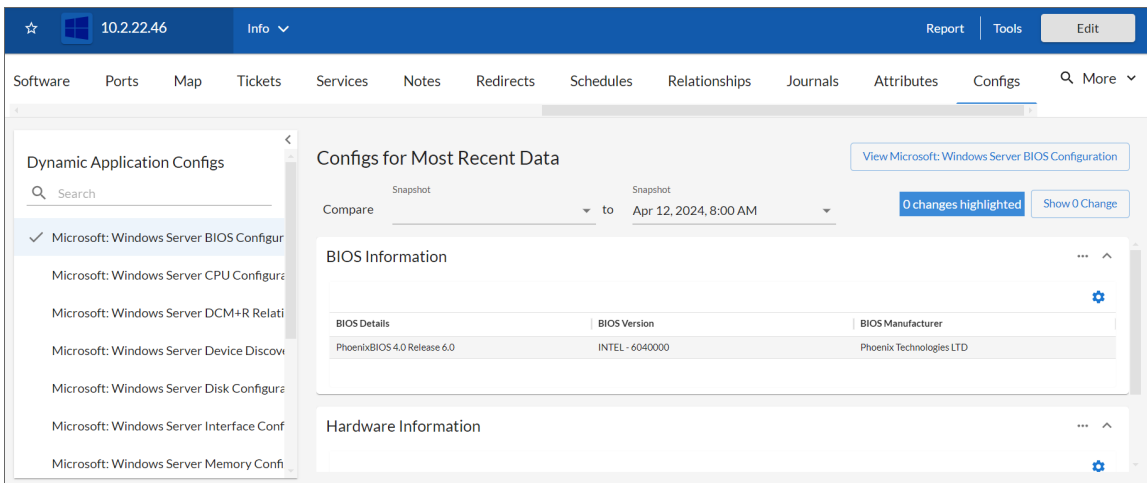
10.2.22.46 Info Report Tools Edit

Software Ports Map Tickets Services Notes Redirects Schedules Relationships Journals Attributes Configs More

Dynamic Application Configs

Search

Microsoft: Windows Server BIOS Configur

Microsoft: Windows Server CPU Configura

Microsoft: Windows Server DCM+R Relati

Microsoft: Windows Server Device Discove

Microsoft: Windows Server Disk Configura

Microsoft: Windows Server Interface Conf

Microsoft: Windows Server Memory Confi

Configs for Most Recent Data

View Microsoft: Windows Server BIOS Configuration

Compare Snapshot to Snapshot Apr 12, 2024, 8:00 AM

0 changes highlighted Show 0 Change

BIOS Information

| BIOS Details | BIOS Version | BIOS Manufacturer |
|---|---|---|
| PhoenixBIOS 4.0 Release 6.0 | INTEL - 6040000 | Phoenix Technologies LTD |

Hardware Information